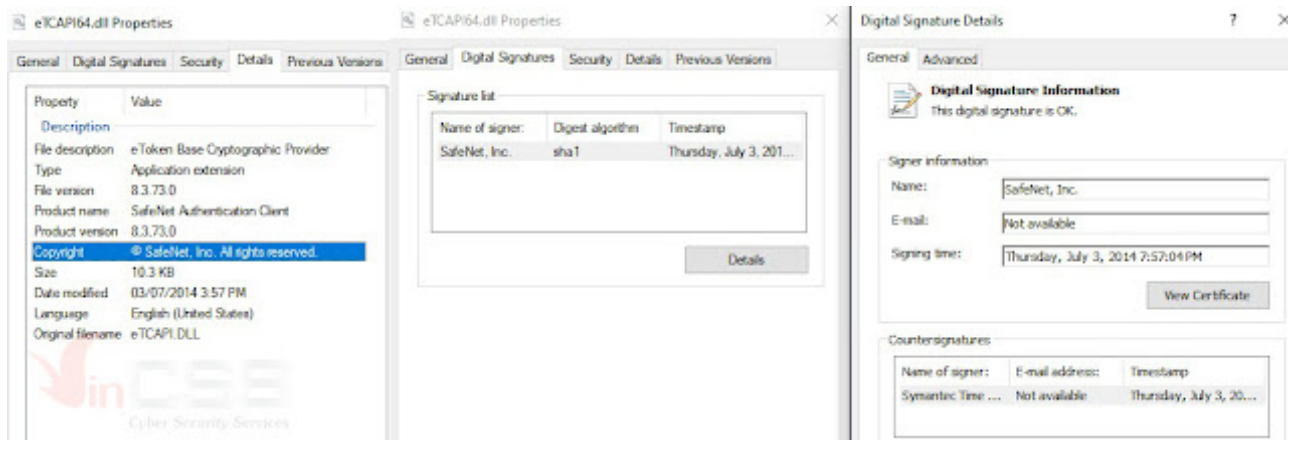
eTCAPI64.dll Properties

General | Digital Signatures | Security | Details | Previous Versions

| Property | Value |
|---|---|
| Description | |
| File description | eToken Base Cryptographic Provider |
| Type | Application extension |
| File version | 8.3.73.0 |
| Product name | SafeNet Authentication Client |
| Product version | 8.3.73.0 |
| Copyright | © SafeNet, Inc. All rights reserved. |
| Size | 10.3 KB |
| Date modified | 03/07/2014 3:57 PM |
| Language | English (United States) |
| Original filename | eTCAPI.DLL |

inCSS
Cyber Security Services

eTCAPI64.dll Properties

General | Digital Signatures | Security | Details | Previous Versions

Signature list

| Name of signer: | Digest algorithm | Timestamp |
|---|---|---|
| SafeNet, Inc. | sha1 | Thursday, July 3, 201... |

Details

Digital Signature Details

General | Advanced

Digital Signature Information
This digital signature is OK.

Signer information
Name: SafeNet, Inc.
E-mail: Not available
Signing time: Thursday, July 3, 2014 7:57:04 PM

View Certificate

Countersignatures

| Name of signer: | E-mail address: | Timestamp |
|---|---|---|
| Symantec Time ... | Not available | Thursday, July 3, 20... |